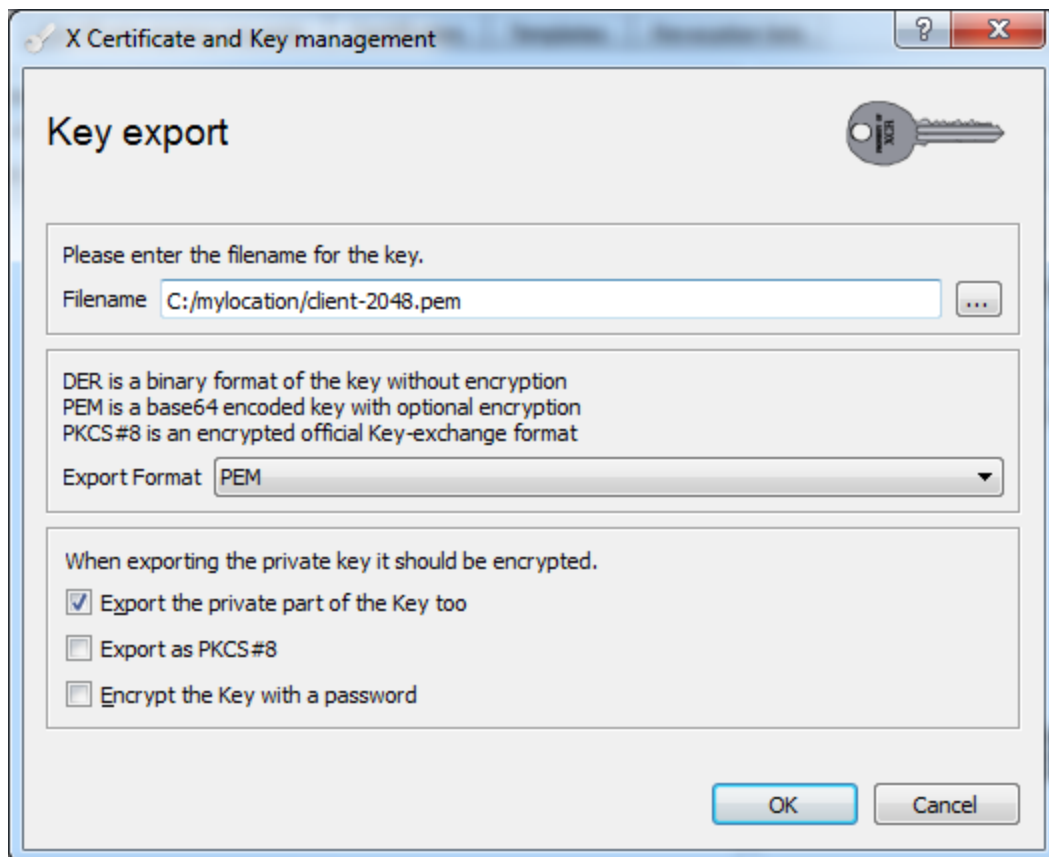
X Certificate and Key management

?

X

Key export

Please enter the filename for the key.

Filename C:/mylocation/client-2048.pem

...

DER is a binary format of the key without encryption
PEM is a base64 encoded key with optional encryption
PKCS#8 is an encrypted official Key-exchange format

Export Format PEM

When exporting the private key it should be encrypted.

Export the private part of the Key too

Export as PKCS#8

Encrypt the Key with a password

OK

Cancel